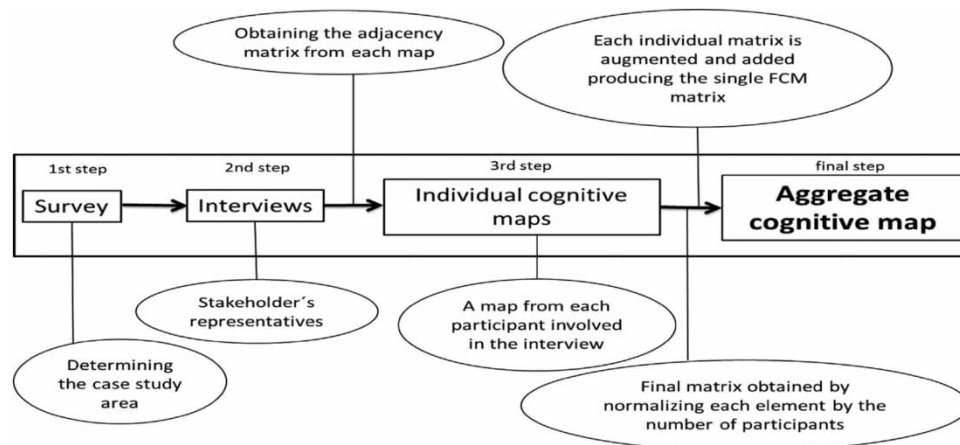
Obtaining the adjacency matrix from each map

Each individual matrix is augmented and added producing the single FCM matrix

1st step

2nd step

3rd step

final step

Survey

Interviews

Individual cognitive maps

Aggregate cognitive map

Stakeholder´s representatives

A map from each participant involved in the interview

Determining the case study area

Final matrix obtained by normalizing each element by the number of participants